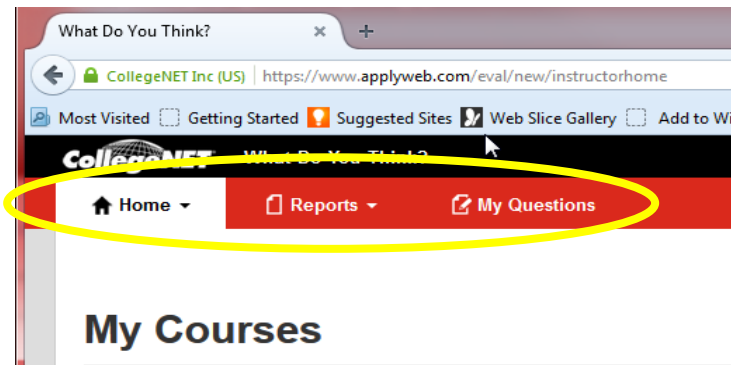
What Do You Think? ×

CollegeNET Inc (US) https://www.applyweb.com/eval/new/instructorhome

Most Visited Getting Started Suggested Sites Web Slice Gallery Add to Wi

CollegeNET What Do You Think?

Home Reports My Questions

My Courses